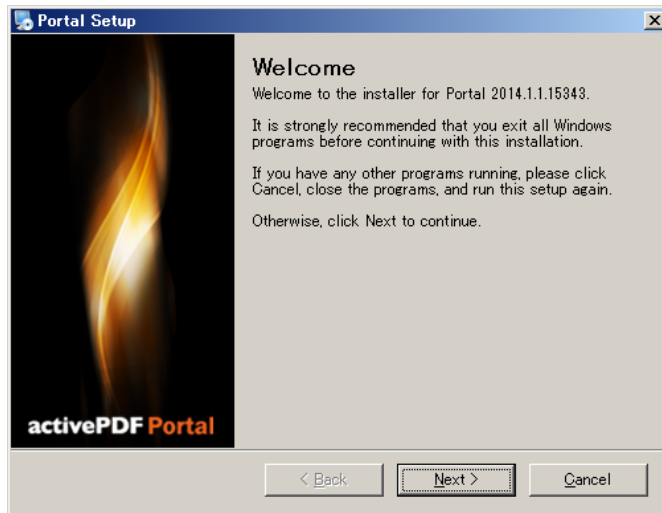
Portal Setup

activePDF Portal

Welcome

Welcome to the installer for Portal 2014.1.1.15343.

It is strongly recommended that you exit all Windows programs before continuing with this installation.

If you have any other programs running, please click Cancel, close the programs, and run this setup again.

Otherwise, click Next to continue.

< Back
Next >
Cancel